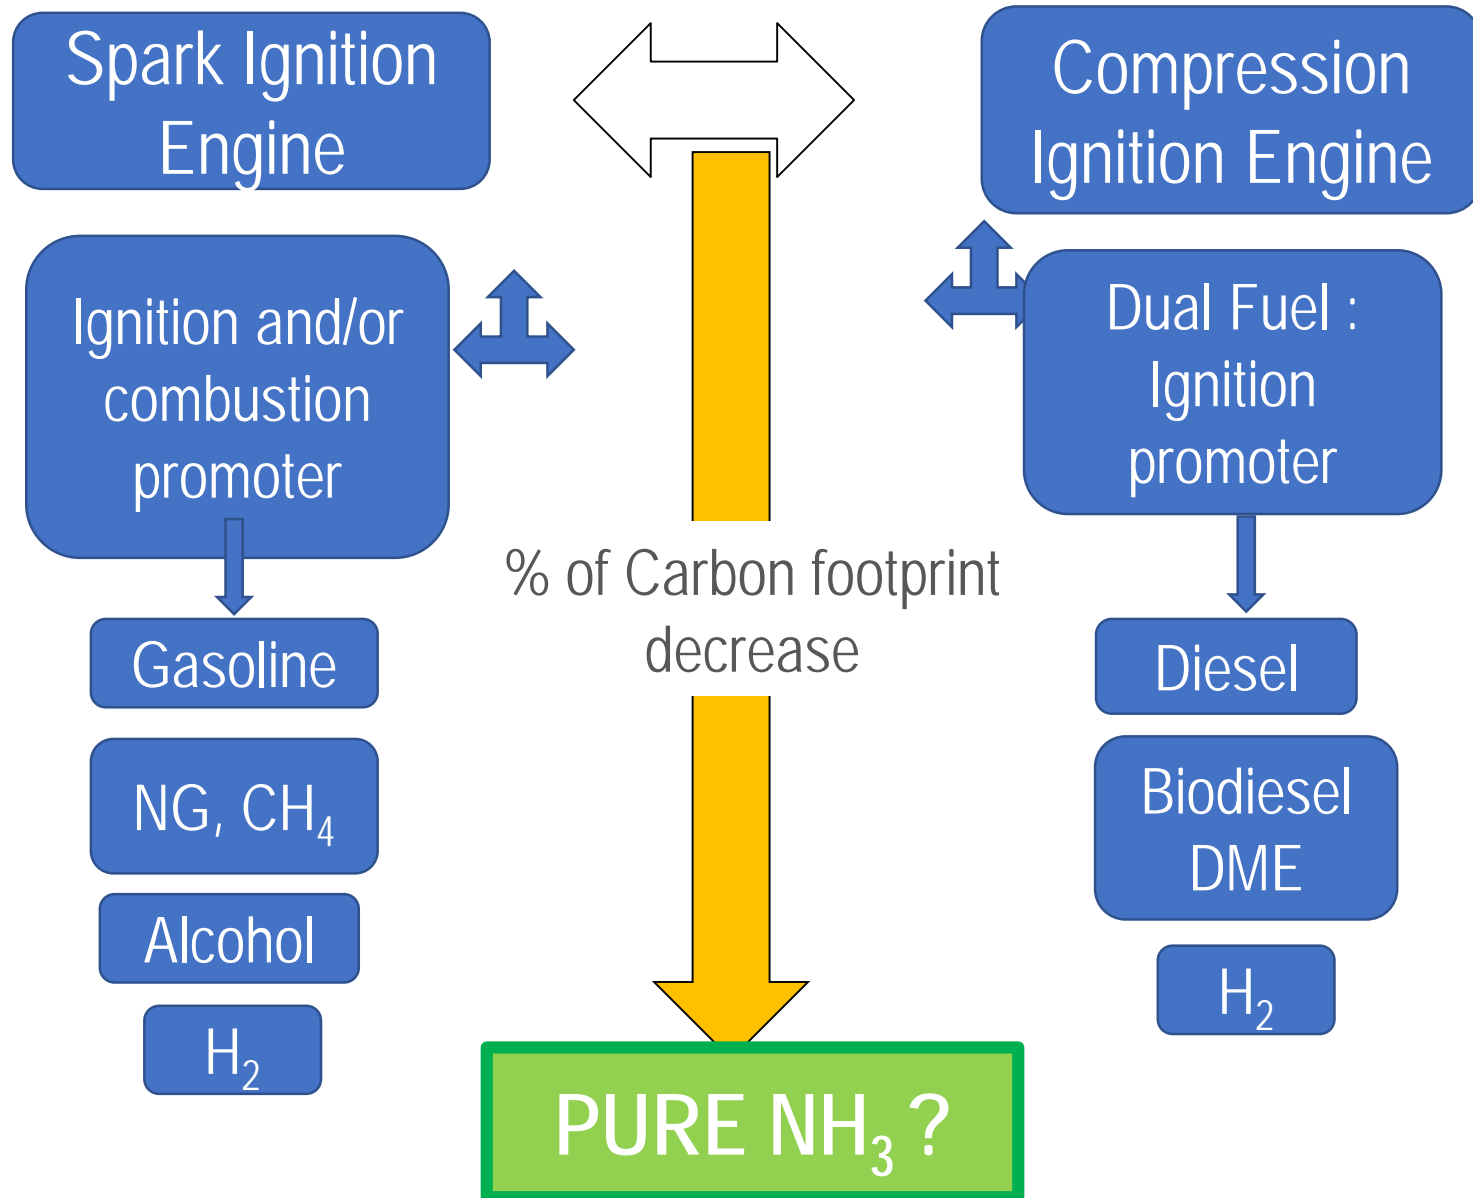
Spark Ignition Engine

Compression Ignition Engine

Ignition and/or combustion promoter

Dual Fuel : Ignition promoter

% of Carbon footprint decrease

Gasoline

NG, $CH_4$

Alcohol

$H_2$

Diesel

Biodiesel DME

$H_2$

PURE $NH_3$ ?